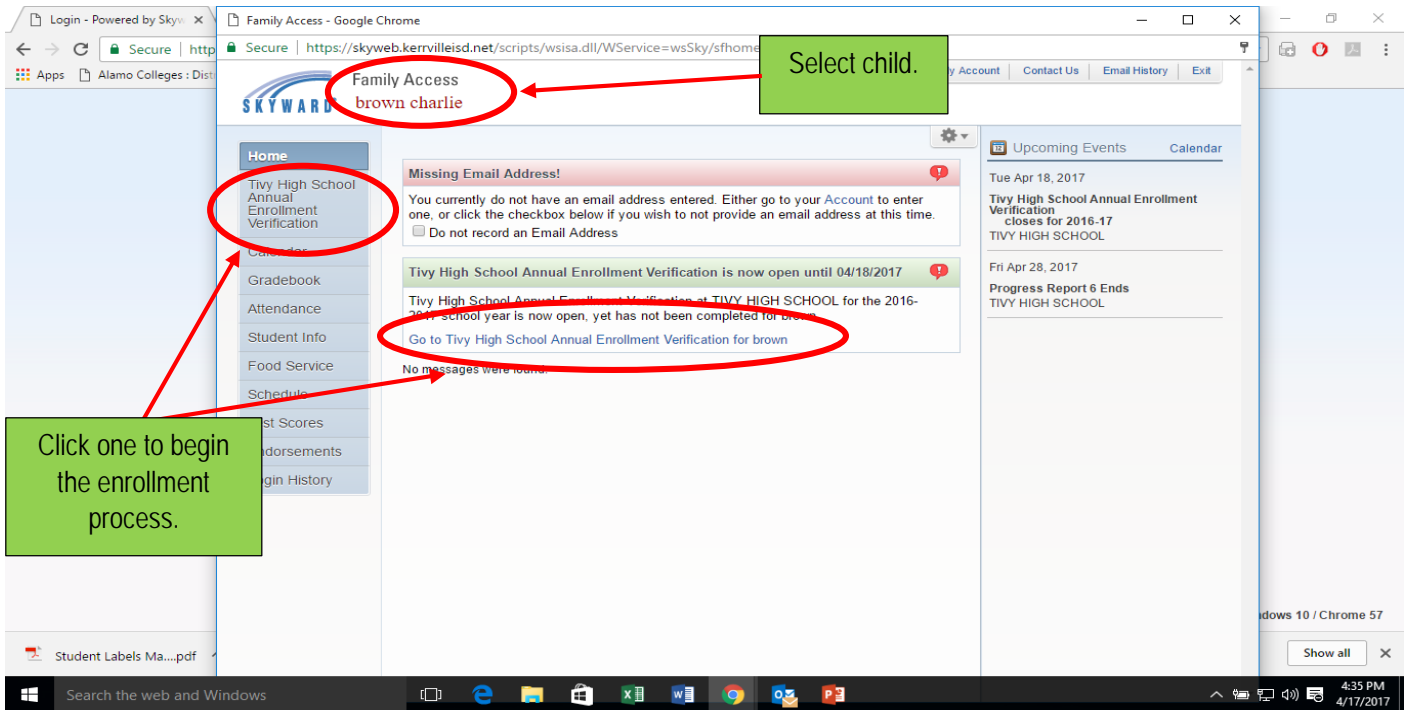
Login - Powered by Skyw ×

Secure | http

Apps Alamo Colleges : Dist

Family Access - Google Chrome

Secure | https://skyweb.kerrvilleisd.net/scripts/wsisa.dll/WService=wsSky/sfhome

SKYWARD

Family Access
brown charlie

Select child.

y Account | Contact Us | Email History | Exit

Home
Tivy High School Annual Enrollment Verification
Cal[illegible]
Gradebook
Attendance
Student Info
Food Service
Schedule
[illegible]st Scores
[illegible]ndorsements
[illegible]gin History

Click one to begin the enrollment process.

Missing Email Address!

You currently do not have an email address entered. Either go to your Account to enter one, or click the checkbox below if you wish to not provide an email address at this time.

Do not record an Email Address

Tivy High School Annual Enrollment Verification is now open until 04/18/2017

Tivy High School Annual Enr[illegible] Verification at TIVY HIGH SCHOOL for the 2016-20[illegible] school year is now open, yet has not been completed for brown.

Go to Tivy High School Annual Enrollment Verification for brown

No m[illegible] were found.

Upcoming Events
Calendar

Tue Apr 18, 2017

Tivy High School Annual Enrollment Verification closes for 2016-17
TIVY HIGH SCHOOL

Fri Apr 28, 2017

Progress Report 6 Ends
TIVY HIGH SCHOOL

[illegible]dows 10 / Chrome 57

Student Labels Ma....pdf

Show all

Search the web and Windows

4:35 PM
4/17/2017